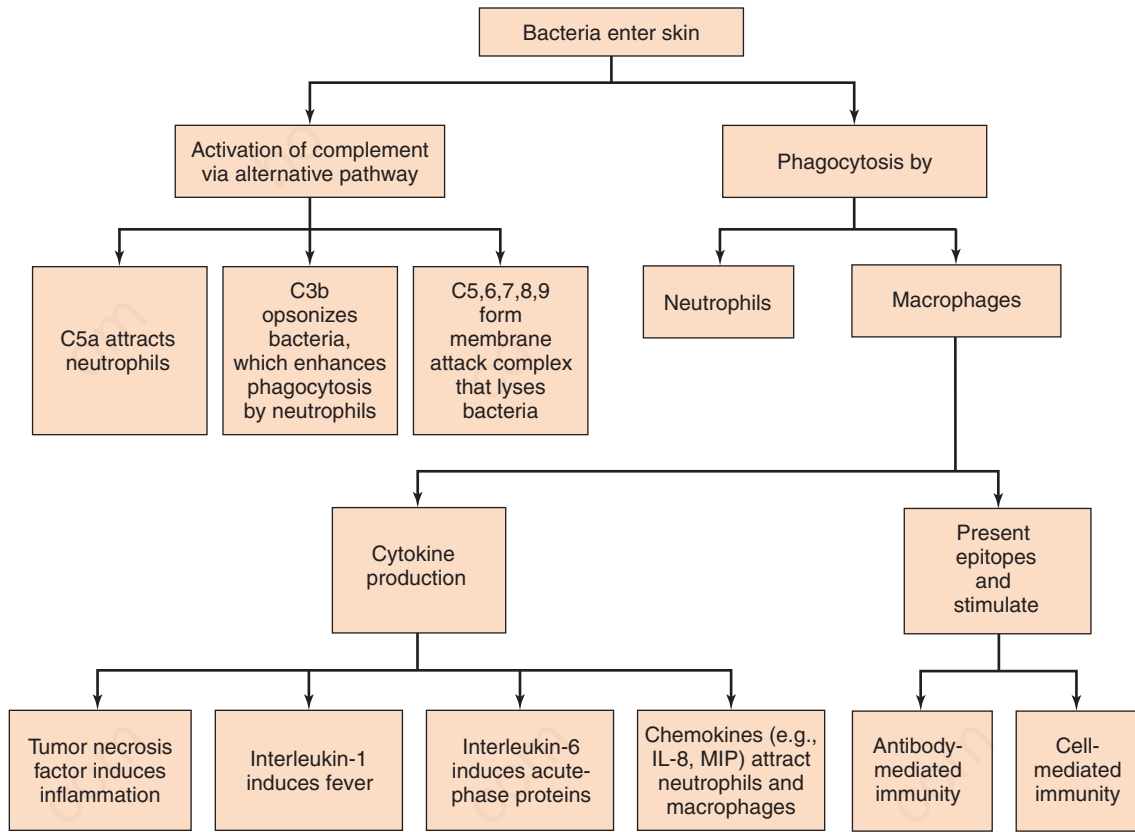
Bacteria enter skin

Activation of complement via alternative pathway

Phagocytosis by

C5a attracts neutrophils

C3b opsonizes bacteria, which enhances phagocytosis by neutrophils

C5,6,7,8,9 form membrane attack complex that lyses bacteria

Neutrophils

Macrophages

Cytokine production

Present epitopes and stimulate

Tumor necrosis factor induces inflammation

Interleukin-1 induces fever

Interleukin-6 induces acute-phase proteins

Chemokines (e.g., IL-8, MIP) attract neutrophils and macrophages

Antibody-mediated immunity

Cell-mediated immunity